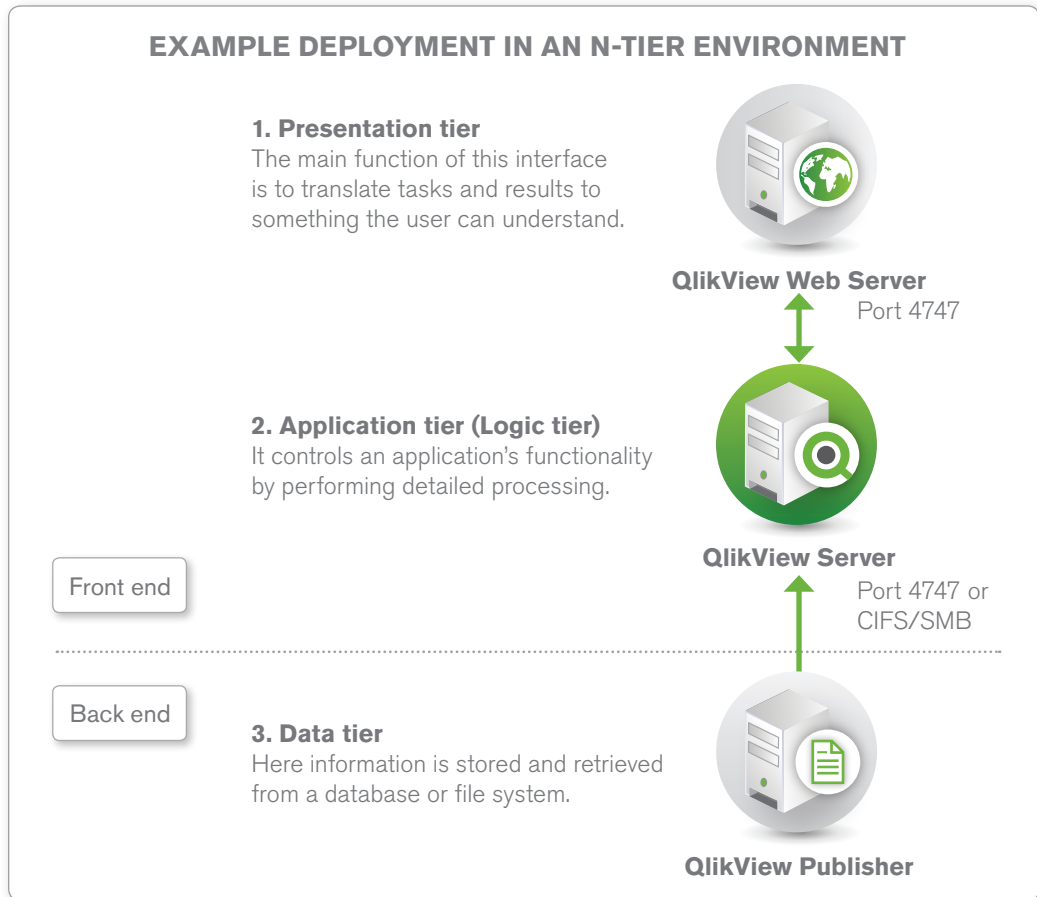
EXAMPLE DEPLOYMENT IN AN N-TIER ENVIRONMENT

1. Presentation tier
The main function of this interface is to translate tasks and results to something the user can understand.

QlikView Web Server

Port 4747

2. Application tier (Logic tier)
It controls an application's functionality by performing detailed processing.

QlikView Server

Front end

Port 4747 or CIFS/SMB

Back end

3. Data tier
Here information is stored and retrieved from a database or file system.

QlikView Publisher